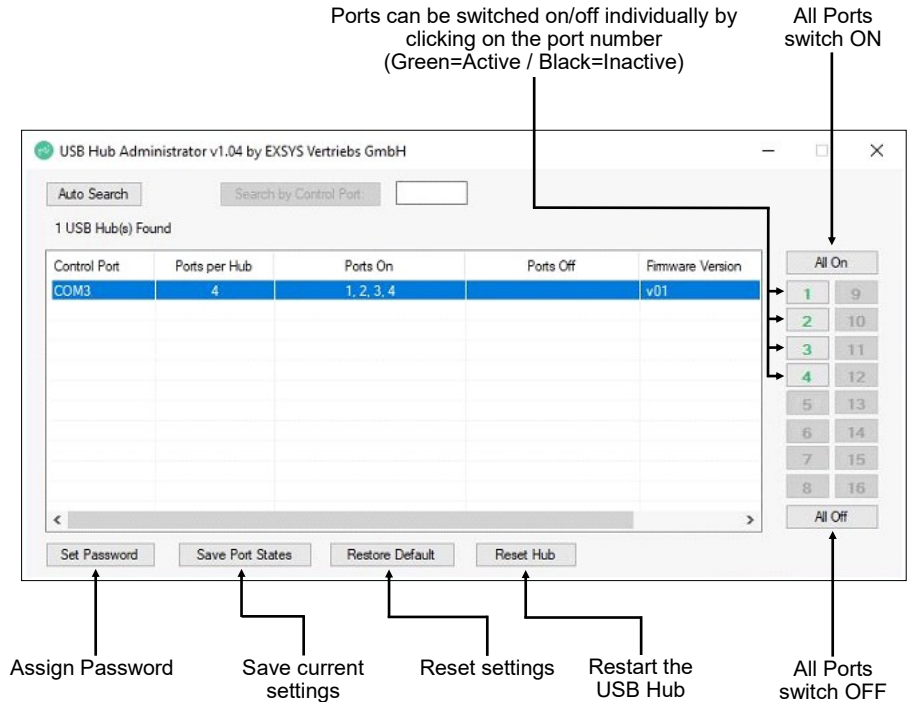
Ports can be switched on/off individually by clicking on the port number (Green=Active / Black=Inactive)

All Ports switch ON

USB Hub Administrator v1.04 by EXSYS Vertriebs GmbH

Auto Search

Search by Control Port

1 USB Hub(s) Found

| Control Port | Ports per Hub | Ports On | Ports Off | Firmware Version |
|---|---|---|---|---|
| COM3 | 4 | 1, 2, 3, 4 | | v01 |

All On

1 9
2 10
3 11
4 12
5 13
6 14
7 15
8 16

All Off

Set Password

Save Port States

Restore Default

Reset Hub

Assign Password

Save current settings

Reset settings

Restart the USB Hub

All Ports switch OFF